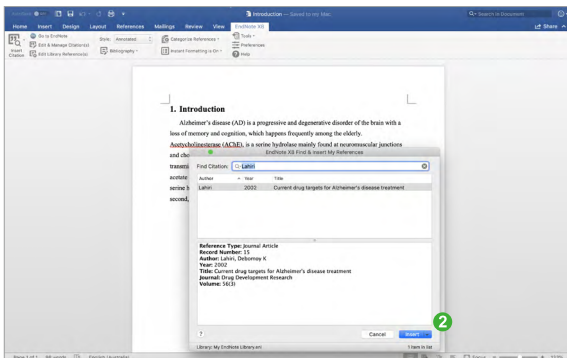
AutoSave
Introduction — Saved to my Mac
Search in Document
Home Insert Design Layout References Mailings Review View EndNote X9
Share
Go to EndNote
Edit & Manage Citation(s)
Edit Library Reference(s)
Insert Citation
Style: Annotated
Bibliography
Categorize References
Instant Formatting is On
Tools
Preferences
Help

1. Introduction

Alzheimer's disease (AD) is a progressive and degenerative disorder of the brain with a loss of memory and cognition, which happens frequently among the elderly.

Acetylcholinesterase (AChE), is a serine hydrolase mainly found at neuromuscular junctions and ch
transmi
acetate
serine h
second,

EndNote X9 Find & Insert My References
Find Citation: Lahiri

| Author | Year | Title |
|---|---|---|
| Lahiri | 2002 | Current drug targets for Alzheimer's disease treatment |

Reference Type: Journal Article
Record Number: 15
Author: Lahiri, Debomoy K
Year: 2002
Title: Current drug targets for Alzheimer's disease treatment
Journal: Drug Development Research
Volume: 56(3)

?
Cancel
Insert
2
Library: My EndNote Library.enl
1 item in list
Page 1 of 1
English (Australia)